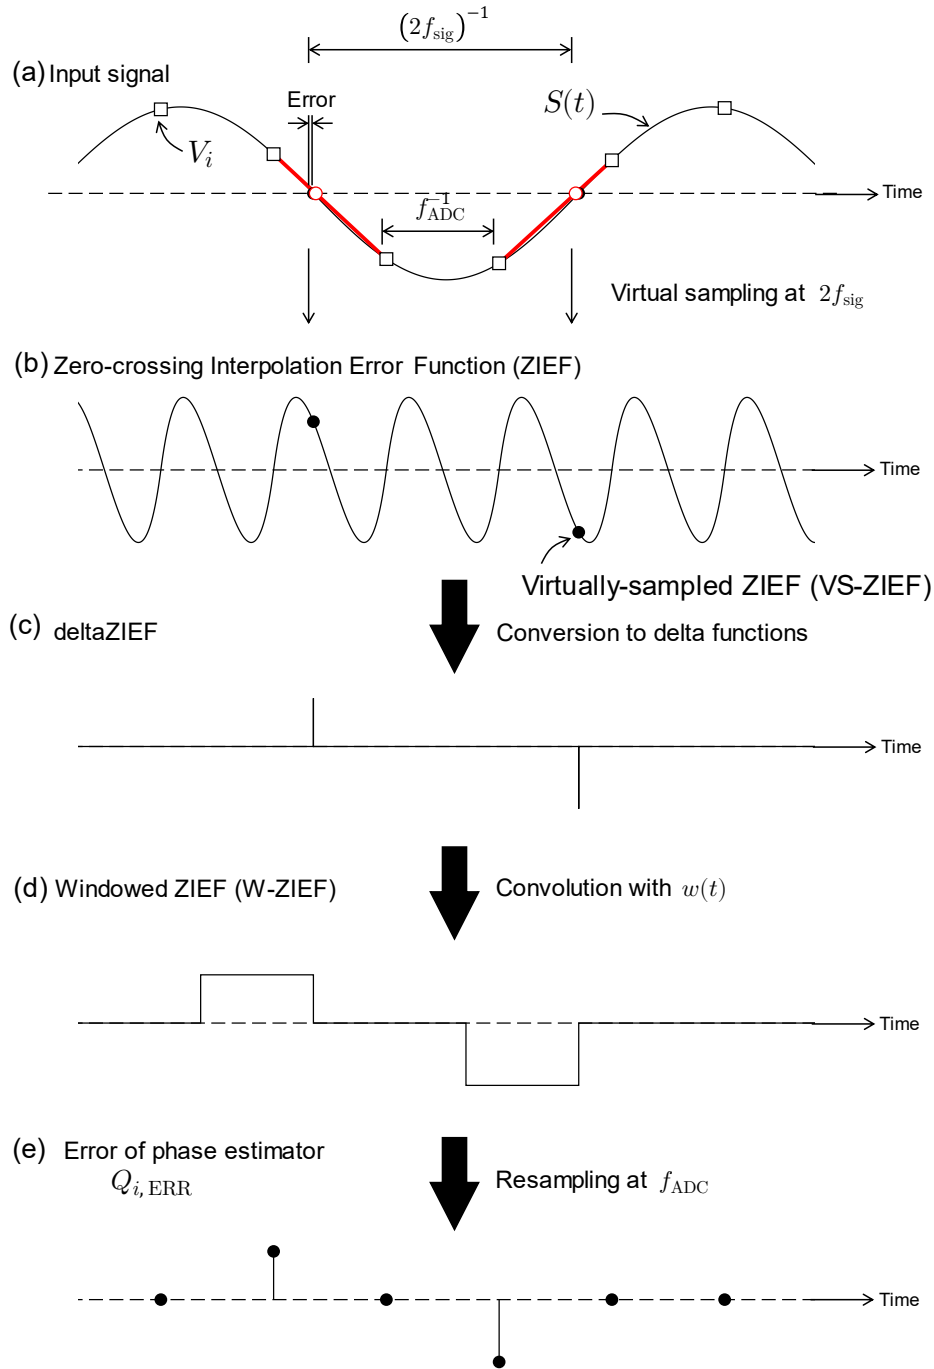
$(2f_{\rm sig})^{-1}$

(a) Input signal

Error

$S(t)$

$V_i$

Time

$f_{\rm ADC}^{-1}$

Virtual sampling at $2f_{\rm sig}$

(b) Zero-crossing Interpolation Error Function (ZIEF)

Time

Virtually-sampled ZIEF (VS-ZIEF)

(c) deltaZIEF

Conversion to delta functions

Time

(d) Windowed ZIEF (W-ZIEF)

Convolution with $w(t)$

Time

(e) Error of phase estimator $Q_{i,\,\rm ERR}$

Resampling at $f_{\rm ADC}$

Time